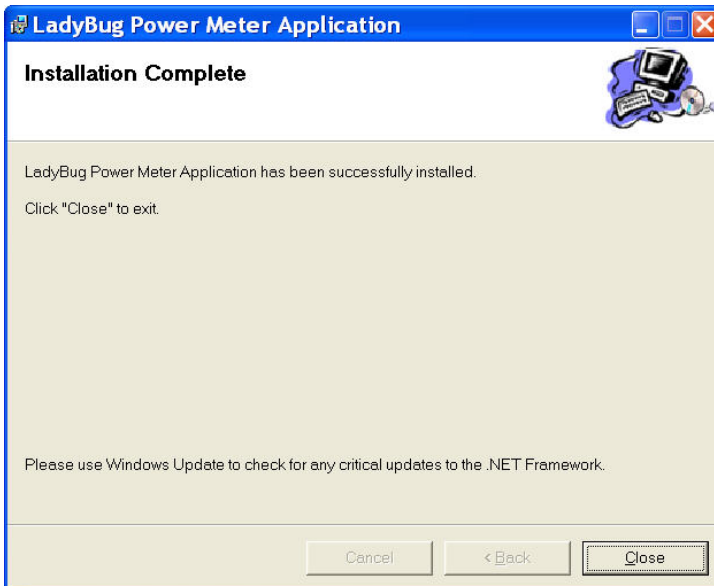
LadyBug Power Meter Application

Installation Complete

LadyBug Power Meter Application has been successfully installed.

Click "Close" to exit.

Please use Windows Update to check for any critical updates to the .NET Framework.

Cancel

< Back

Close